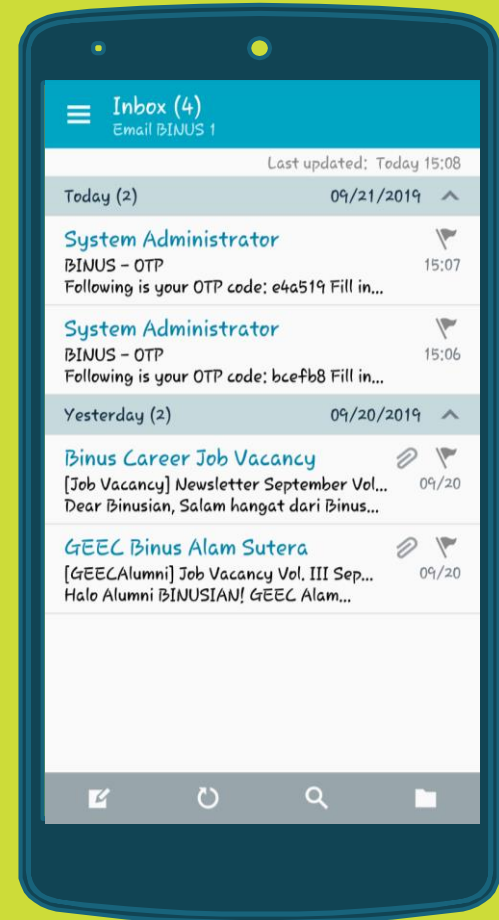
Inbox (4)
Email BINUS 1

Last updated: Today 15:08

Today (2) 09/21/2019

System Administrator
BINUS - OTP 15:07
Following is your OTP code: e4a519 Fill in...

System Administrator
BINUS - OTP 15:06
Following is your OTP code: bcefb8 Fill in...

Yesterday (2) 09/20/2019

Binus Career Job Vacancy
[Job Vacancy] Newsletter September Vol... 09/20
Dear Binusian, Salam hangat dari Binus...

GEEC Binus Alam Sutera
[GEECAlumni] Job Vacancy Vol. III Sep... 09/20
Halo Alumni BINUSIAN! GEEC Alam...